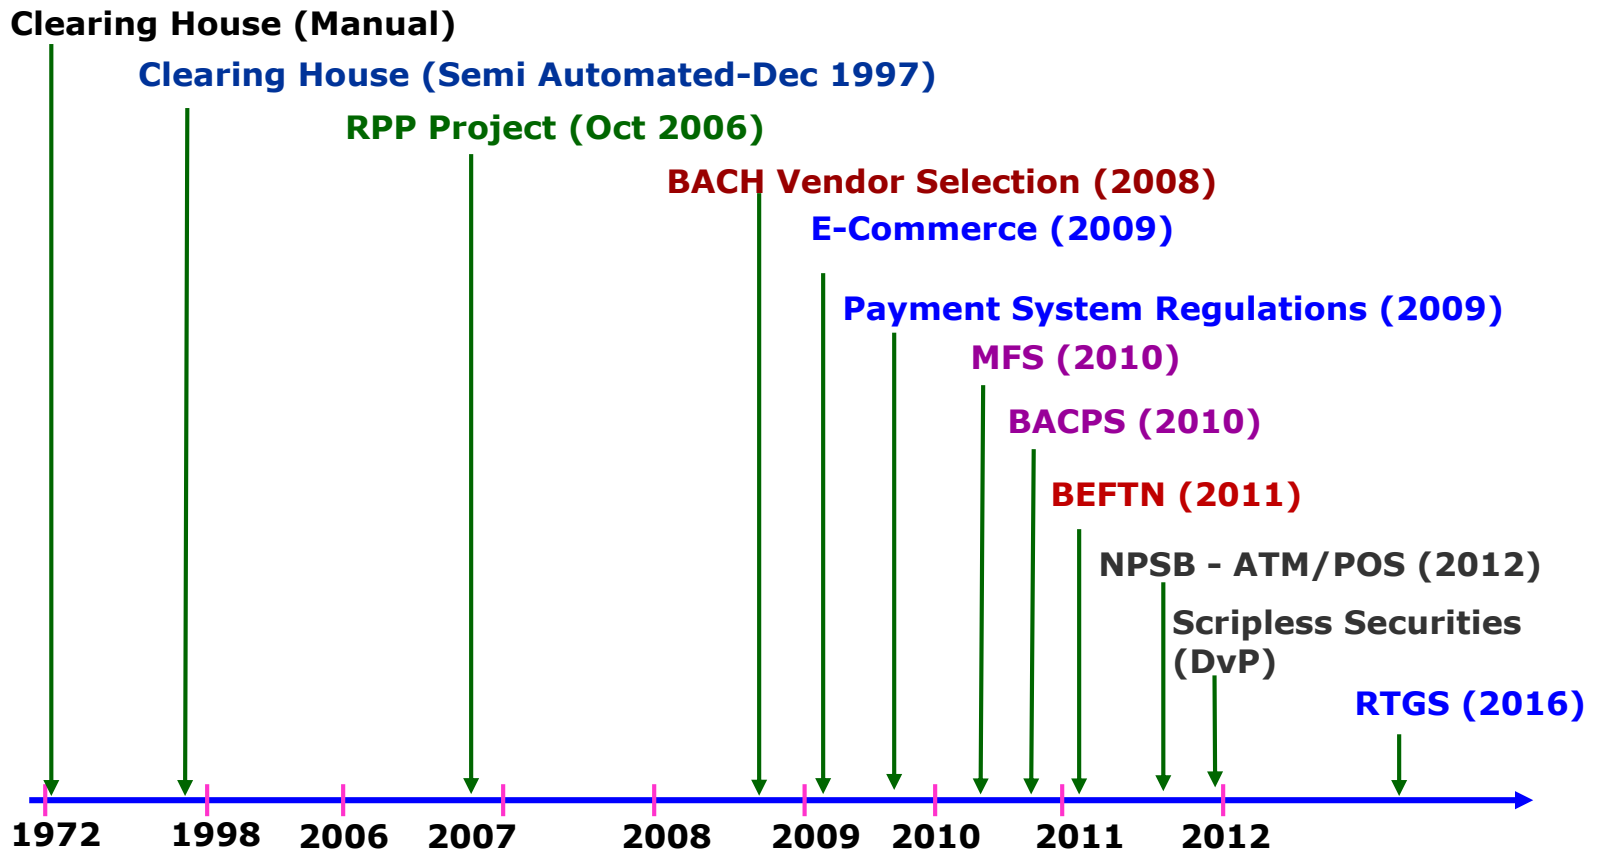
Clearing House (Manual)

Clearing House (Semi Automated-Dec 1997)

RPP Project (Oct 2006)

BACH Vendor Selection (2008)

E-Commerce (2009)

Payment System Regulations (2009)

MFS (2010)

BACPS (2010)

BEFTN (2011)

NPSB - ATM/POS (2012)

Scripless Securities (DvP)

RTGS (2016)

1972 1998 2006 2007 2008 2009 2010 2011 2012